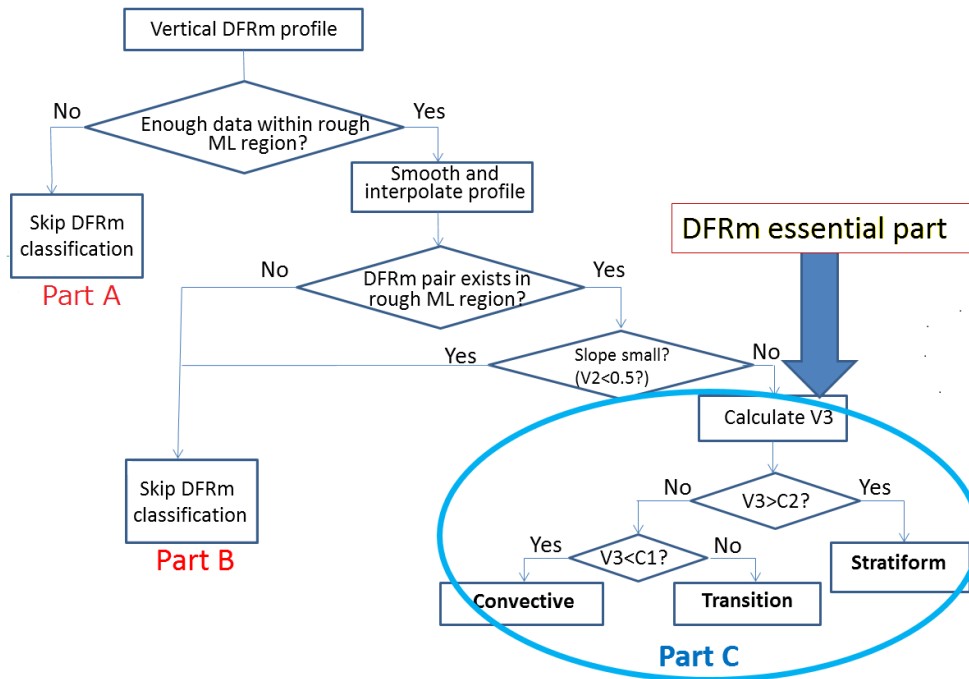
Vertical DFRm profile

No

Enough data within rough ML region?

Yes

Smooth and interpolate profile

Skip DFRm classification

Part A

DFRm essential part

No

DFRm pair exists in rough ML region?

Yes

Yes

Slope small? (V2<0.5?)

No

Calculate V3

No

V3>C2?

Yes

Skip DFRm classification

Part B

Yes

V3<C1?

No

Stratiform

Convective

Transition

Part C